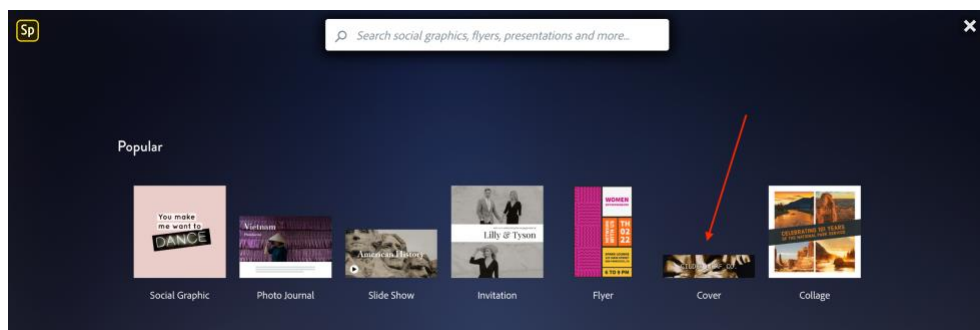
Sp

Search social graphics, flyers, presentations and more...

Popular

You make me want to DANCE

Vietnam

American History

Lilly & Tyson

WOMEN

TH 02 22

CELEBRATING 50 YEARS

Social Graphic

Photo Journal

Slide Show

Invitation

Flyer

Cover

Collage